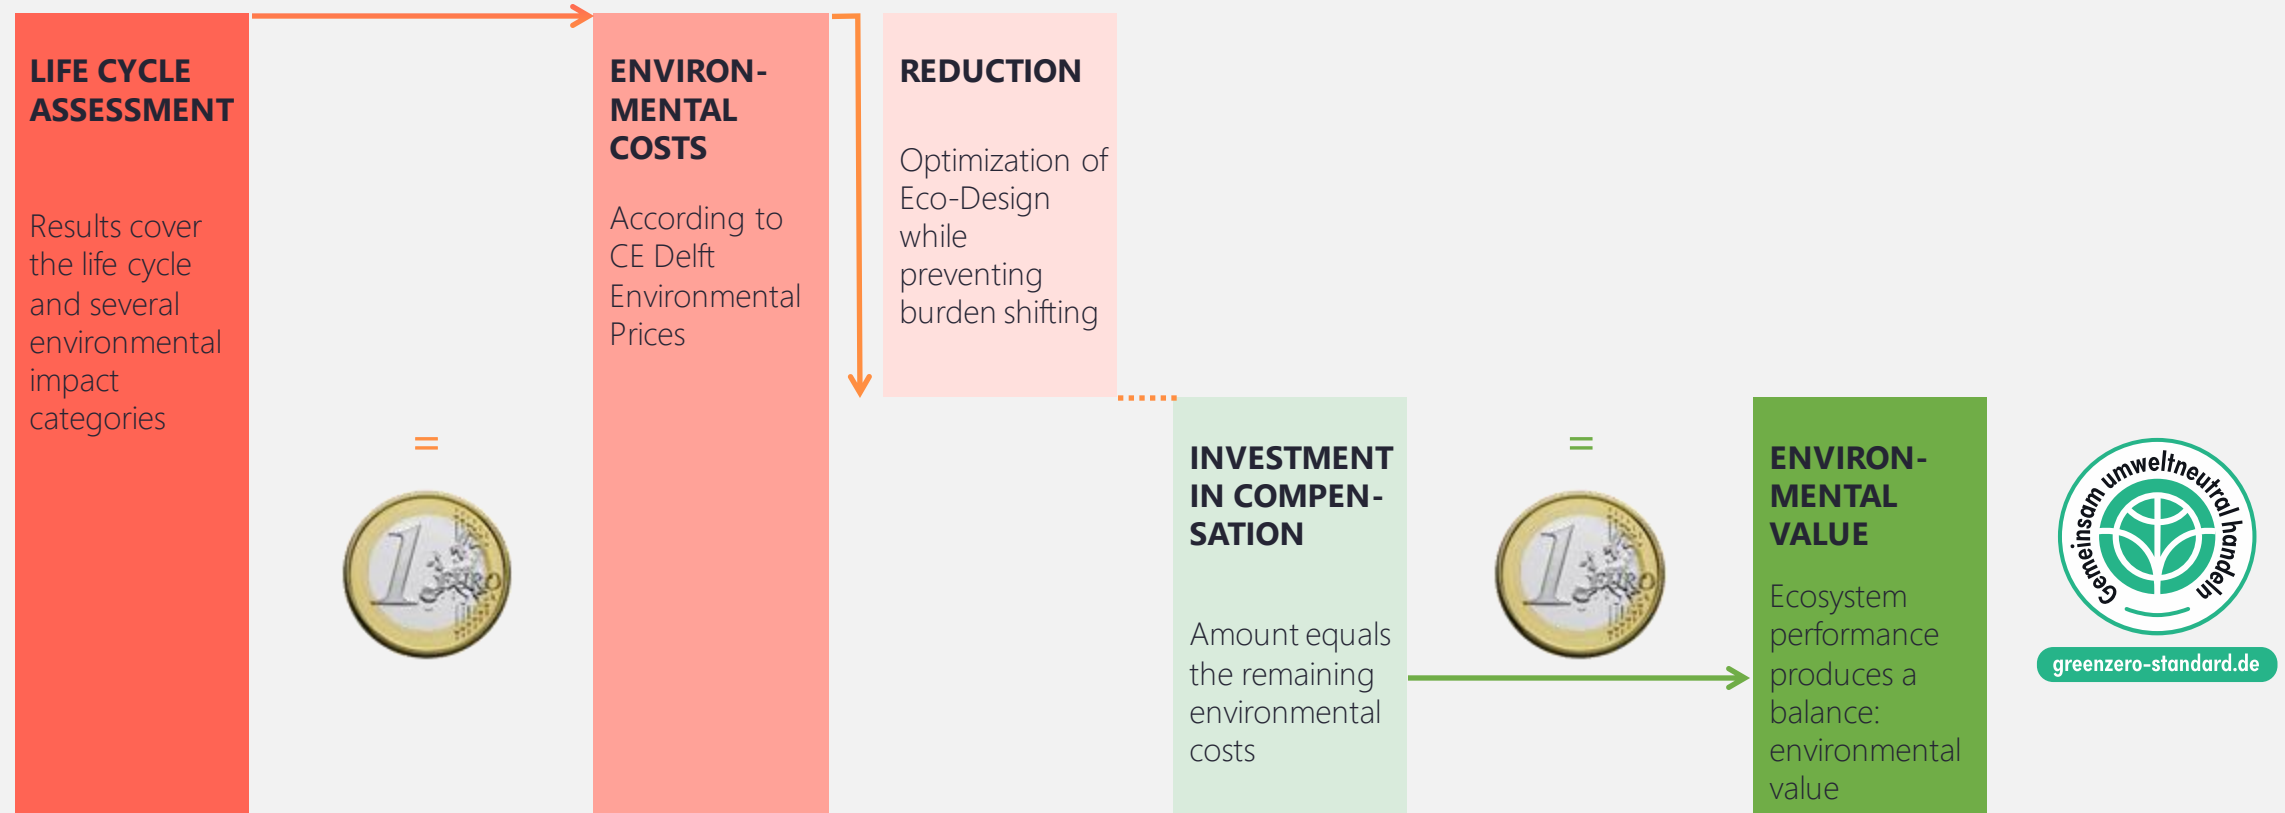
LIFE CYCLE ASSESSMENT

Results cover the life cycle and several environmental impact categories

=

1 EURO

ENVIRON-MENTAL COSTS

According to CE Delft Environmental Prices

REDUCTION

Optimization of Eco-Design while preventing burden shifting

INVESTMENT IN COMPEN-SATION

Amount equals the remaining environmental costs

=

1 EURO

ENVIRON-MENTAL VALUE

Ecosystem performance produces a balance: environmental value

Gemeinsam umweltneutral handeln

greenzero-standard.de